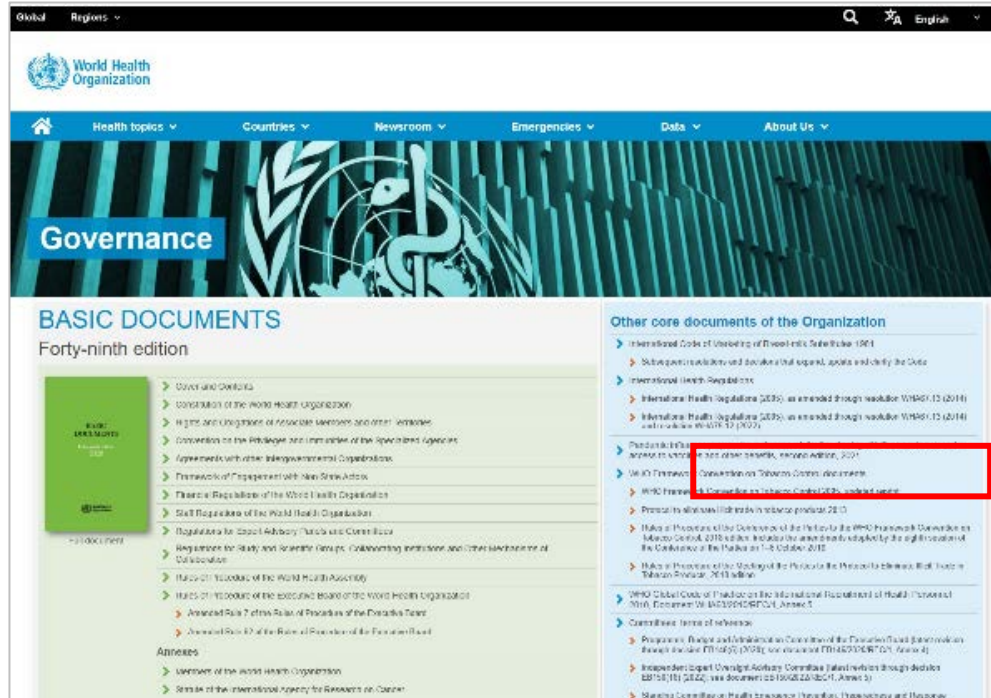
Global Regions

English

World Health Organization

Health topics Countries Newsroom Emergencies Data About Us

Governance

BASIC DOCUMENTS

Forty-ninth edition

BASIC DOCUMENTS

Full document

Cover and Contents

Constitution of the World Health Organization

Rights and obligations of Associate Members and other Territories

Convention on the Privileges and Immunities of the Specialized Agencies

Agreements with other intergovernmental Organizations

Framework of Engagement with Non-State Actors

Financial Regulations of the World Health Organization

Staff Regulations of the World Health Organization

Regulations for Expert Advisory Panels and Committees

Regulations for Study and Scientific Groups, Collaborating Institutions and Other Mechanisms of Collaboration

Rules of Procedure of the World Health Assembly

Rules of Procedure of the Executive Board of the World Health Organization

Amended Rule 7 of the Rules of Procedure of the Executive Board

Amended Rule 52 of the Rules of Procedure of the Executive Board

Annexes

Members of the World Health Organization

Statute of the International Agency for Research on Cancer

Other core documents of the Organization

International Code of Marketing of Breast-milk Substitutes 1981

Subsequent resolutions and decisions that expand, update and clarify the Code

International Health Regulations

International Health Regulations (2005), as amended through resolution WHA67.13 (2014)

International Health Regulations (2005), as amended through resolution WHA67.13 (2014) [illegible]

Pandemic Influenza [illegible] access to vaccines and other benefits, second edition, 2021

WHO Framework Convention on Tobacco Control documents

WHO Framework Convention on Tobacco Control 2005 updated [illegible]

Protocol to eliminate illicit trade in tobacco products 2013

Rules of Procedure of the Conference of the Parties to the WHO Framework Convention on Tobacco Control, 2018 edition. Includes the amendments adopted by the eighth session of the Conference of the Parties on 1–6 October 2018

Rules of Procedure of the Meeting of the Parties to the Protocol to Eliminate Illicit Trade in Tobacco Products, 2018 edition

WHO Global Code of Practice on the International Recruitment of Health Personnel 2010, Document WHA63/2010/REC/1, Annex 5

Committees' terms of reference

Programme, Budget and Administration Committee of the Executive Board (latest revision through decision EB150(3) (2022), see document EB150/2022/REC/1, Annex 4)

Independent Expert Oversight Advisory Committee (latest revision through decision EB150(15) (2022), see document EB150/2022/REC/1, Annex 5)

Standing Committee on Health Emergency Prevention, Preparedness and Response